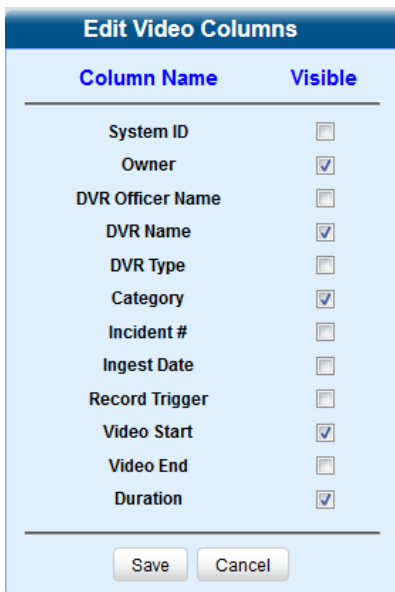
Edit Video Columns

| Column Name | Visible |
|---|---|
| System ID | ☐ |
| Owner | ☑ |
| DVR Officer Name | ☐ |
| DVR Name | ☑ |
| DVR Type | ☐ |
| Category | ☑ |
| Incident # | ☐ |
| Ingest Date | ☐ |
| Record Trigger | ☐ |
| Video Start | ☑ |
| Video End | ☐ |
| Duration | ☑ |

Save Cancel